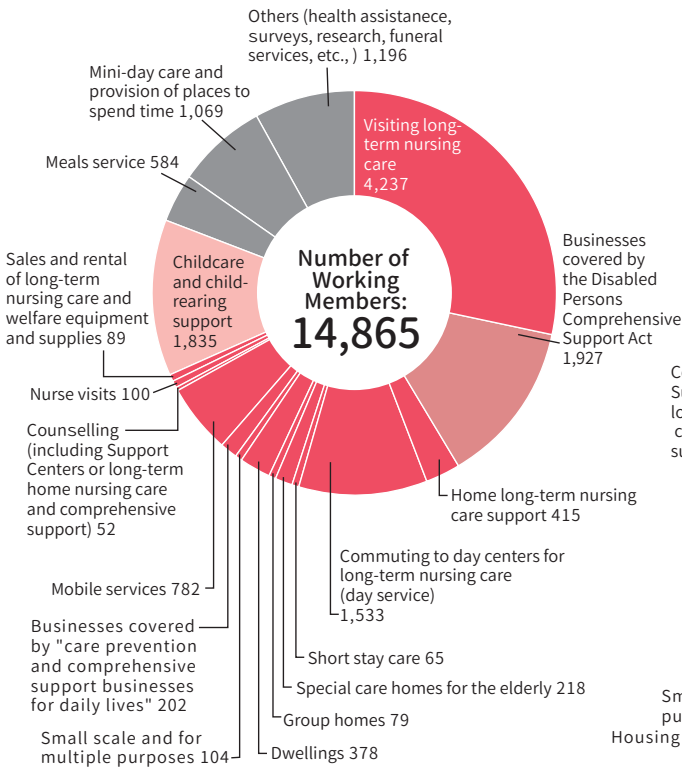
Others (health assistanece, surveys, research, funeral services, etc., ) 1,196

Mini-day care and provision of places to spend time 1,069

Meals service 584

Sales and rental of long-term nursing care and welfare equipment and supplies 89

Visiting long-term nursing care 4,237

Childcare and child-rearing support 1,835

Number of Working Members: 14,865

Businesses covered by the Disabled Persons Comprehensive Support Act 1,927

Nurse visits 100

Counselling (including Support Centers or long-term home nursing care and comprehensive support) 52

Home long-term nursing care support 415

Commuting to day centers for long-term nursing care (day service) 1,533

Mobile services 782

Businesses covered by "care prevention and comprehensive support businesses for daily lives" 202

Short stay care 65

Special care homes for the elderly 218

Group homes 79

Small scale and for multiple purposes 104

Dwellings 378

C
S
lo
c
su

Sm
pu
Housing